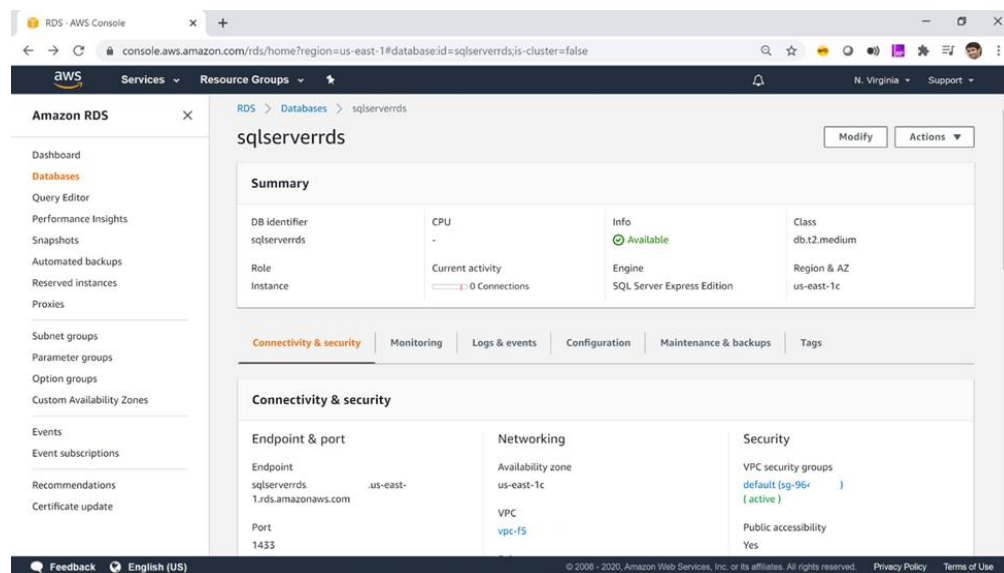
RDS · AWS Console
console.aws.amazon.com/rds/home?region=us-east-1#database:id=sqlserverrds;is-cluster=false

aws Services Resource Groups N. Virginia Support

Amazon RDS

Dashboard
Databases
Query Editor
Performance Insights
Snapshots
Automated backups
Reserved instances
Proxies

Subnet groups
Parameter groups
Option groups
Custom Availability Zones

Events
Event subscriptions

Recommendations
Certificate update

RDS > Databases > sqlserverrds

sqlserverrds

Modify Actions

Summary

| DB identifier | CPU | Info | Class |
|---|---|---|---|
| sqlserverrds | - | Available | db.t2.medium |
| Role | Current activity | Engine | Region & AZ |
| Instance | 0 Connections | SQL Server Express Edition | us-east-1c |

Connectivity & security Monitoring Logs & events Configuration Maintenance & backups Tags

Connectivity & security

Endpoint & port

Endpoint
sqlserverrds .us-east-1.rds.amazonaws.com

Port
1433

Networking

Availability zone
us-east-1c

VPC
vpc-f5

Security

VPC security groups
default (sg-96 )
( active )

Public accessibility
Yes

Feedback English (US) © 2008 - 2020, Amazon Web Services, Inc. or its affiliates. All rights reserved. Privacy Policy Terms of Use